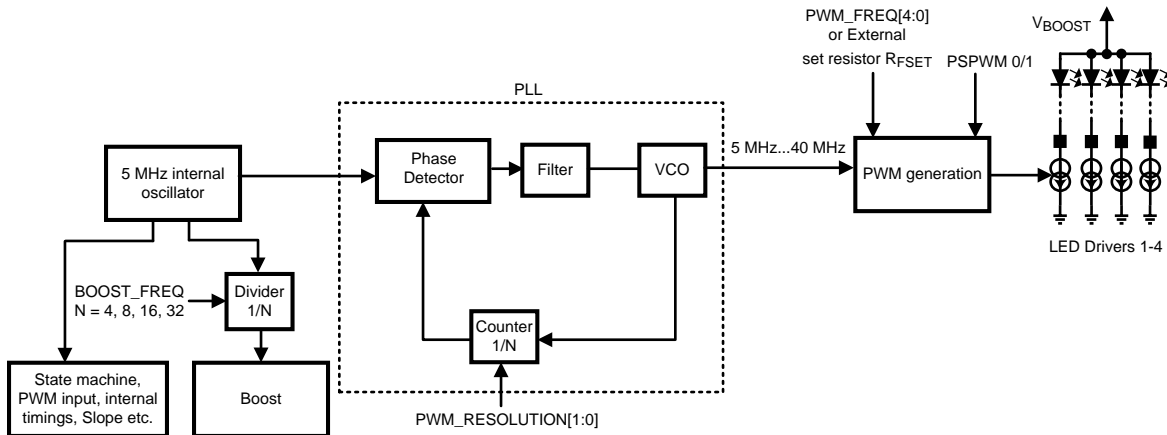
PWM_FREQ[4:0]
or External
set resistor $R_{FSET}$

PSPWM 0/1

$V_{BOOST}$

PLL

5 MHz internal oscillator

Phase Detector

Filter

VCO

5 MHz...40 MHz

PWM generation

LED Drivers 1-4

BOOST_FREQ
N = 4, 8, 16, 32

Divider
1/N

Counter
1/N

State machine, PWM input, internal timings, Slope etc.

Boost

PWM_RESOLUTION[1:0]